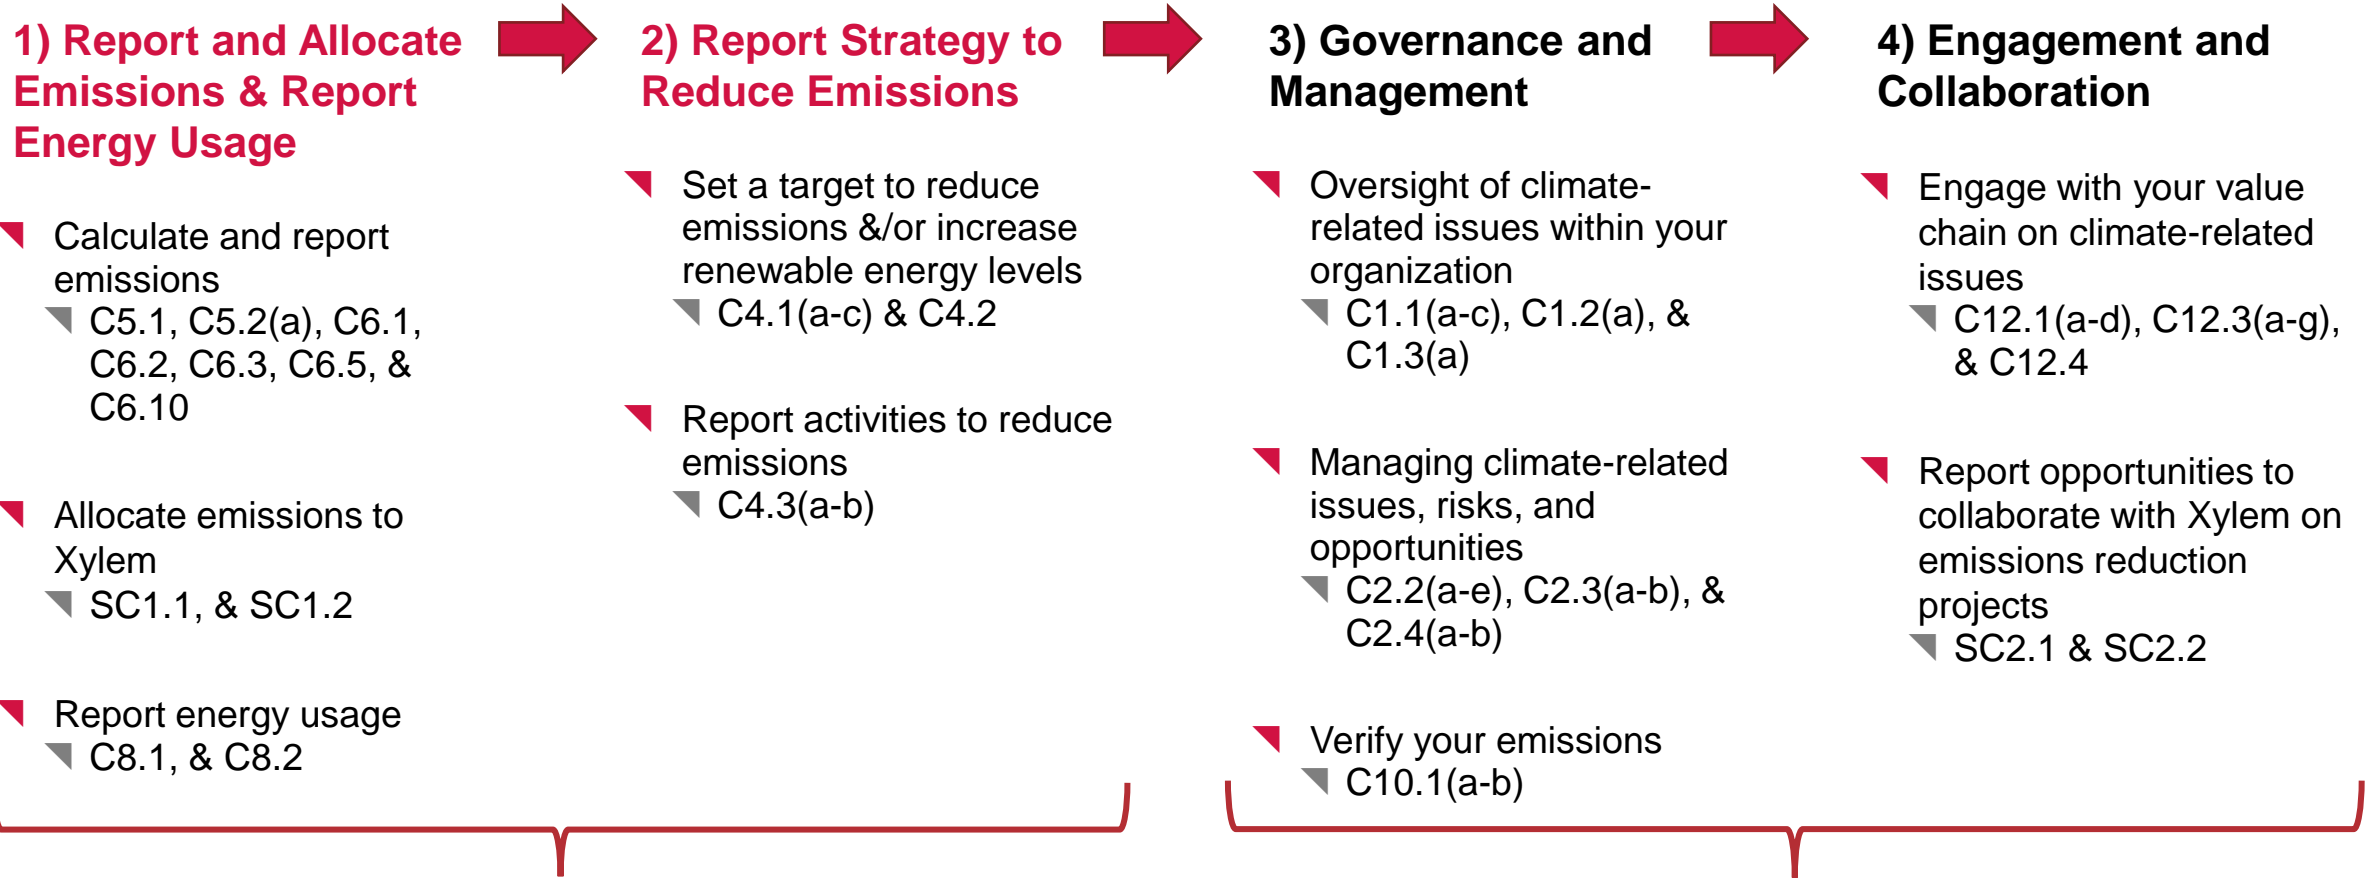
1) Report and Allocate Emissions & Report Energy Usage

Calculate and report emissions
C5.1, C5.2(a), C6.1, C6.2, C6.3, C6.5, & C6.10

Allocate emissions to Xylem
SC1.1, & SC1.2

Report energy usage
C8.1, & C8.2

2) Report Strategy to Reduce Emissions

Set a target to reduce emissions &/or increase renewable energy levels
C4.1(a-c) & C4.2

Report activities to reduce emissions
C4.3(a-b)

3) Governance and Management

Oversight of climate-related issues within your organization
C1.1(a-c), C1.2(a), & C1.3(a)

Managing climate-related issues, risks, and opportunities
C2.2(a-e), C2.3(a-b), & C2.4(a-b)

Verify your emissions
C10.1(a-b)

4) Engagement and Collaboration

Engage with your value chain on climate-related issues
C12.1(a-d), C12.3(a-g), & C12.4

Report opportunities to collaborate with Xylem on emissions reduction projects
SC2.1 & SC2.2